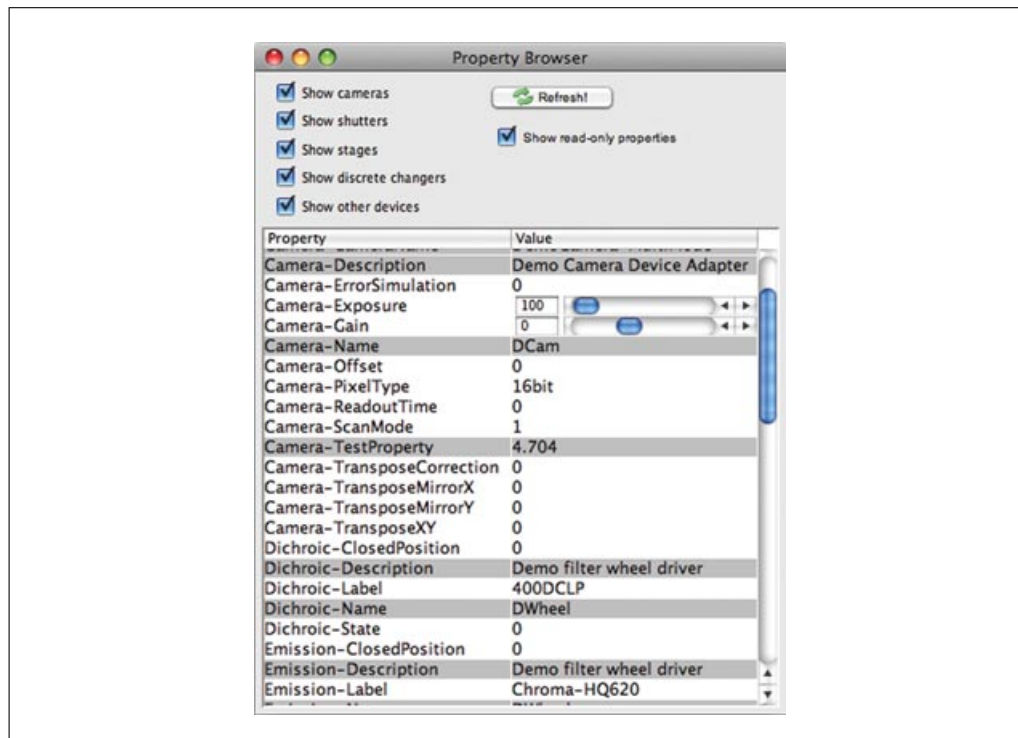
Property Browser

Show cameras
Show shutters
Show stages
Show discrete changers
Show other devices

Refresh!

Show read-only properties

| Property | Value |
|---|---|
| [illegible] | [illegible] |
| Camera-Description | Demo Camera Device Adapter |
| Camera-ErrorSimulation | 0 |
| Camera-Exposure | 100 |
| Camera-Gain | 0 |
| Camera-Name | DCam |
| Camera-Offset | 0 |
| Camera-PixelType | 16bit |
| Camera-ReadoutTime | 0 |
| Camera-ScanMode | 1 |
| Camera-TestProperty | 4.704 |
| Camera-TransposeCorrection | 0 |
| Camera-TransposeMirrorX | 0 |
| Camera-TransposeMirrorY | 0 |
| Camera-TransposeXY | 0 |
| Dichroic-ClosedPosition | 0 |
| Dichroic-Description | Demo filter wheel driver |
| Dichroic-Label | 400DCLP |
| Dichroic-Name | DWheel |
| Dichroic-State | 0 |
| Emission-ClosedPosition | 0 |
| Emission-Description | Demo filter wheel driver |
| Emission-Label | Chroma-HQ620 |
| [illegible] | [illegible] |